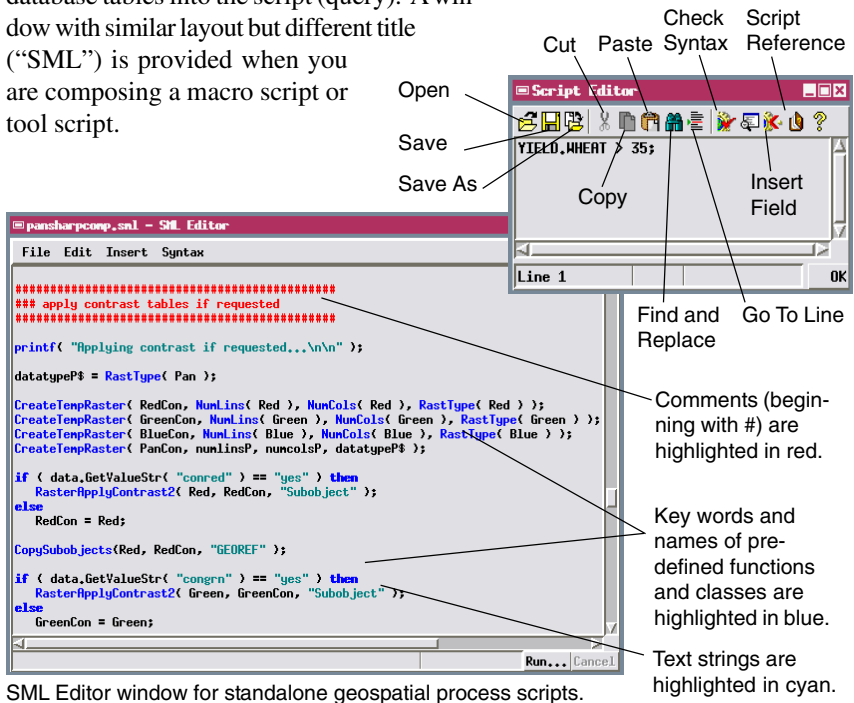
database tables into the script (query). A window with similar layout but different title ("SML") is provided when you are composing a macro script or tool script.

Open
Save
Save As
Cut
Paste
Check Syntax
Script Reference
Script Editor
YIELD.WHEAT > 35;
Copy
Insert Field
Line 1
OK
Find and Replace
Go To Line

pansharpcomp.sml - SML Editor
File Edit Insert Syntax

##############################################
### apply contrast tables if requested
##############################################

printf( "Applying contrast if requested...\n\n" );

datatypeP$ = RastType( Pan );

CreateTempRaster( RedCon, NumLins( Red ), NumCols( Red ), RastType( Red ) );
CreateTempRaster( GreenCon, NumLins( Green ), NumCols( Green ), RastType( Green ) );
CreateTempRaster( BlueCon, NumLins( Blue ), NumCols( Blue ), RastType( Blue ) );
CreateTempRaster( PanCon, numlinsP, numcolsP, datatypeP$ );

if ( data.GetValueStr( "conred" ) == "yes" ) then
RasterApplyContrast2( Red, RedCon, "Subobject" );
else
RedCon = Red;

CopySubobjects(Red, RedCon, "GEOREF" );

if ( data.GetValueStr( "congrn" ) == "yes" ) then
RasterApplyContrast2( Green, GreenCon, "Subobject" );
else
GreenCon = Green;

Run... Cancel

Comments (beginning with #) are highlighted in red.

Key words and names of predefined functions and classes are highlighted in blue.

Text strings are highlighted in cyan.

SML Editor window for standalone geospatial process scripts.